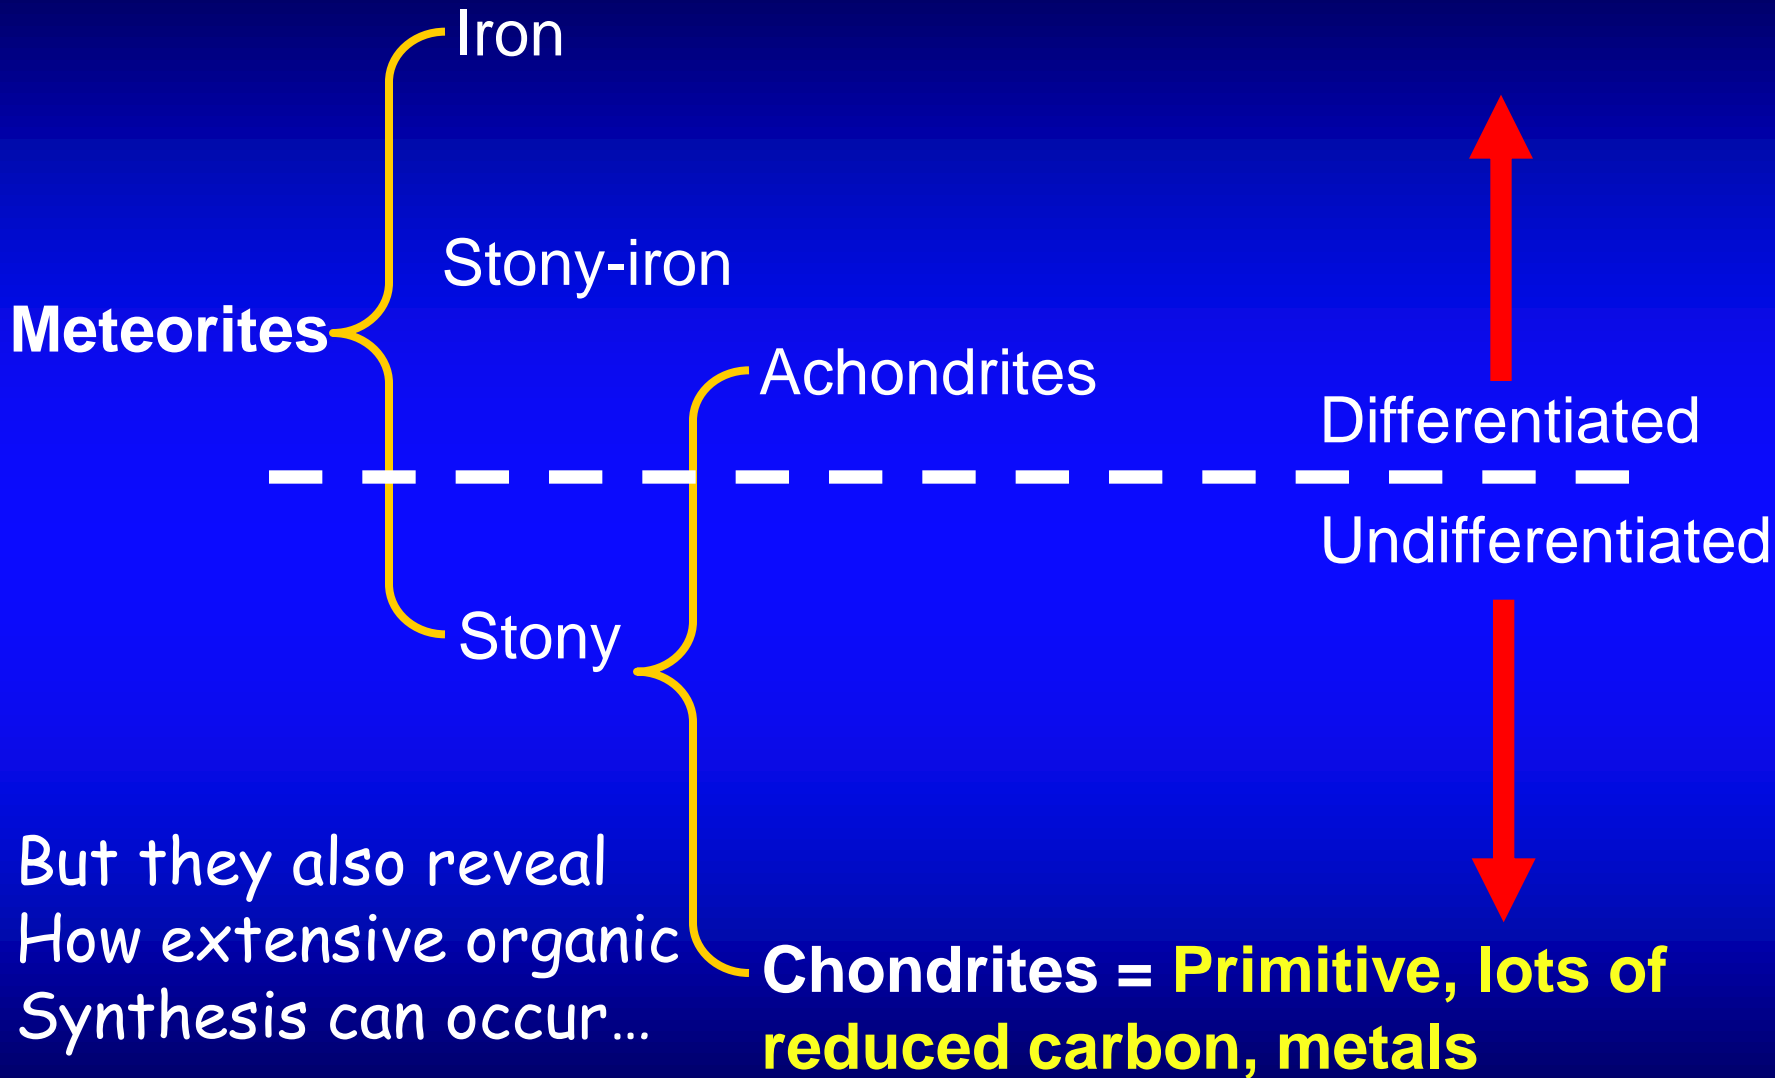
Iron

Stony-iron

Meteorites

Achondrites

Differentiated

Undifferentiated

Stony

But they also reveal How extensive organic Synthesis can occur...

Chondrites = Primitive, lots of reduced carbon, metals